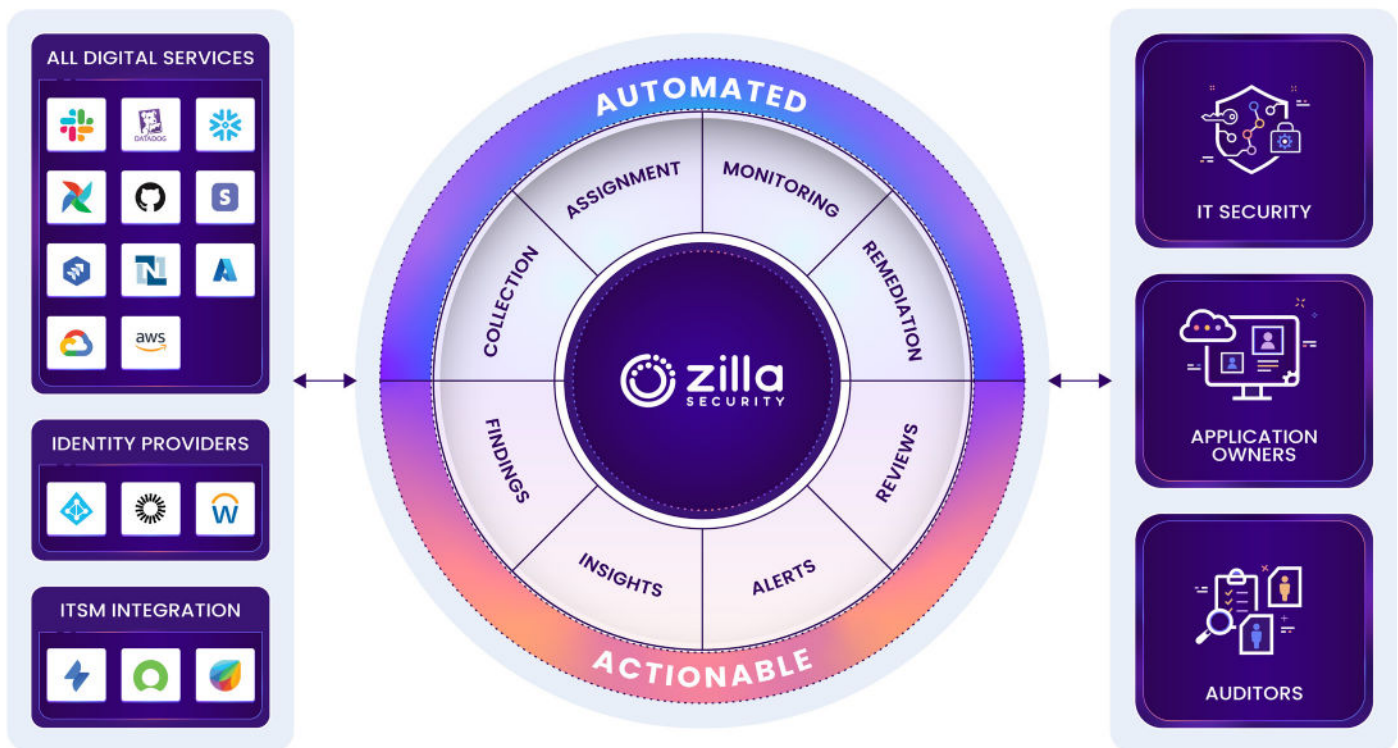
ALL DIGITAL SERVICES

DATADOG

S

aws

IDENTITY PROVIDERS

W

ITSM INTEGRATION

AUTOMATED

ASSIGNMENT

MONITORING

COLLECTION

REMEDIATION

zilla
SECURITY

FINDINGS

REVIEWS

INSIGHTS

ALERTS

ACTIONABLE

IT SECURITY

APPLICATION OWNERS

AUDITORS